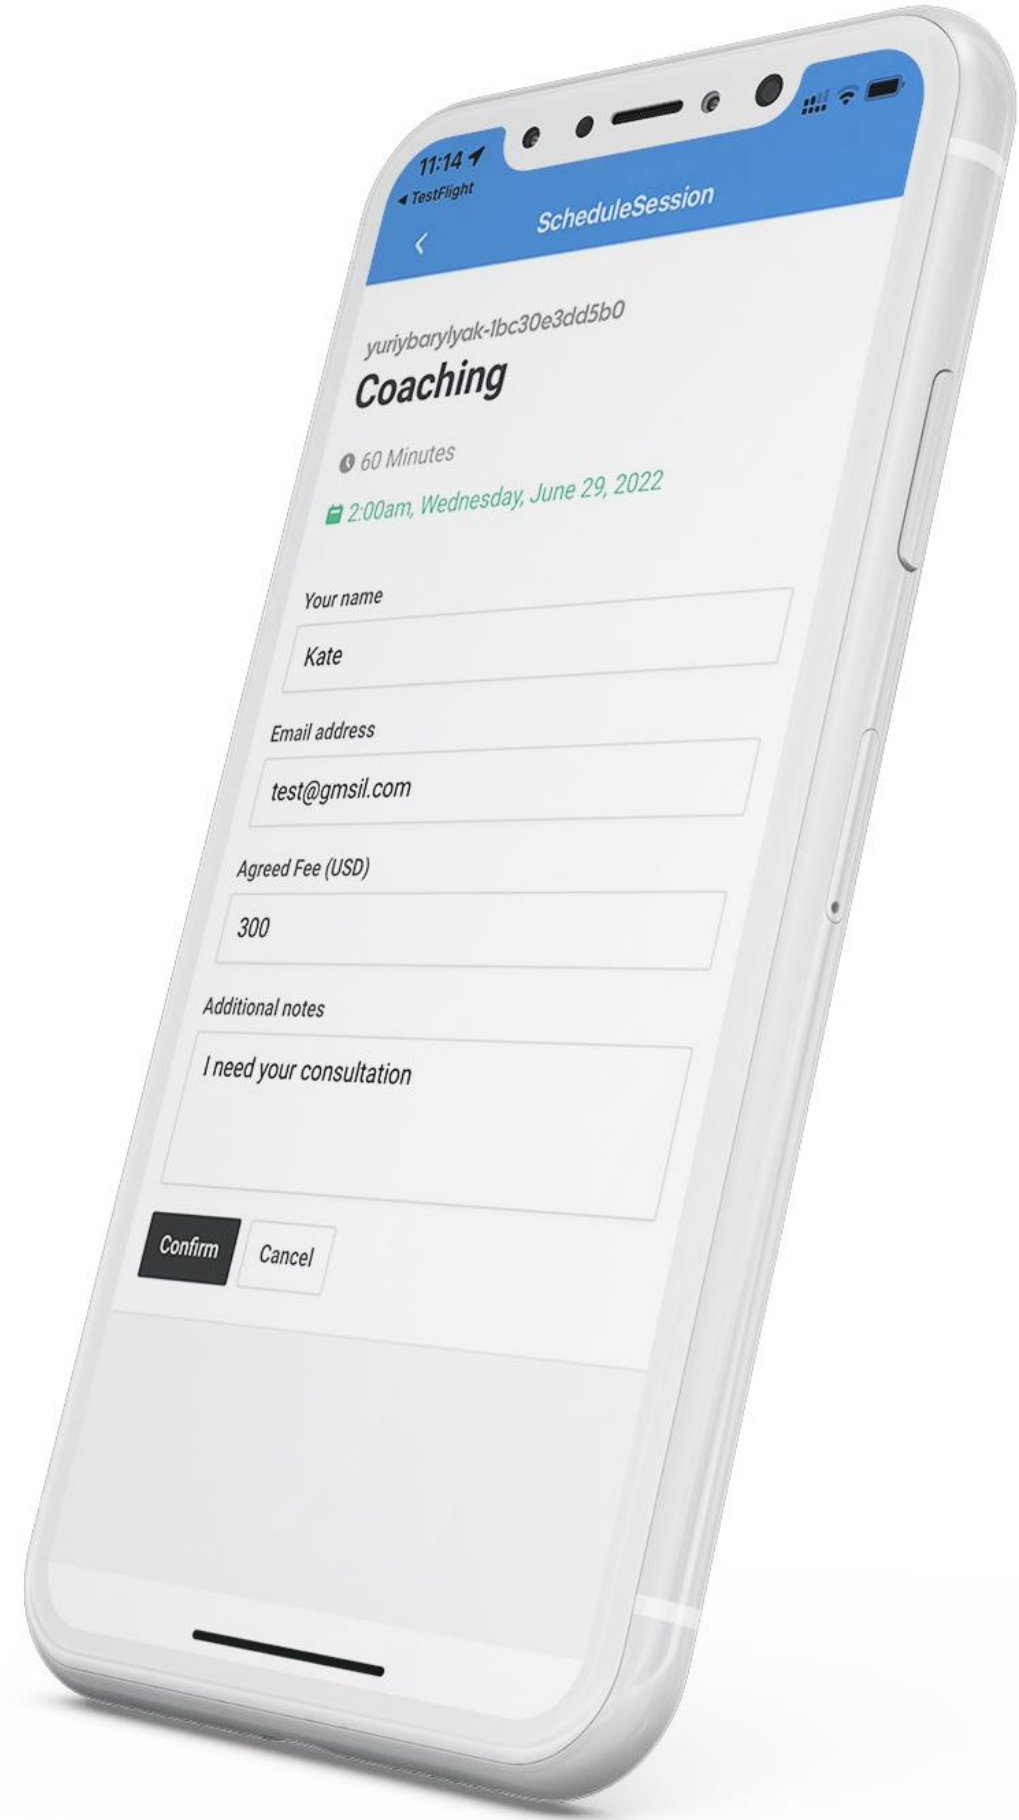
11:14
◂ TestFlight

ScheduleSession

yuriybarylyak-1bc30e3dd5b0
Coaching

60 Minutes
2:00am, Wednesday, June 29, 2022

Your name
Kate

Email address
test@gmsil.com

Agreed Fee (USD)
300

Additional notes
I need your consultation

Confirm
Cancel